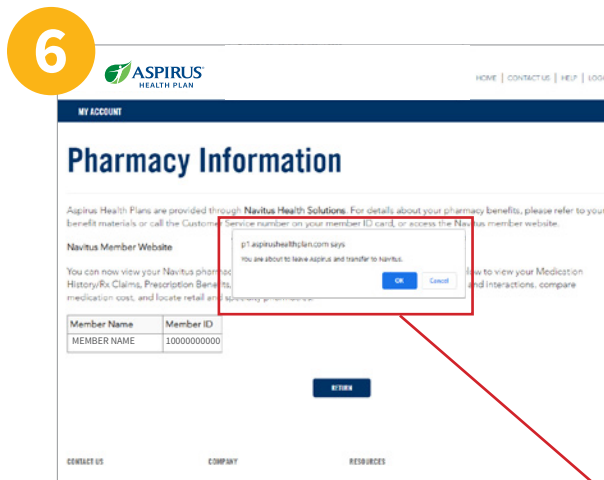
6

ASPIRUS HEALTH PLAN

HOME | CONTACT US | HELP | LOG

MY ACCOUNT

Pharmacy Information

Aspirus Health Plans are provided through Navitus Health Solutions. For details about your pharmacy benefits, please refer to your benefit materials or call the Customer Service number on your member ID card, or access the Navitus member website.

Navitus Member Website

You can now view your Navitus pharmac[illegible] History/Rx Claims, Prescription Benefits, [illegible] medication cost, and locate retail and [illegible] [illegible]llow to view your Medication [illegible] and interactions, compare

p1.aspirushealthplan.com says

You are about to leave Aspirus and transfer to Navitus.

OK Cancel

| Member Name | Member ID |
|---|---|
| MEMBER NAME | 10000000000 |

RETURN

CONTACT US

COMPANY

RESOURCES